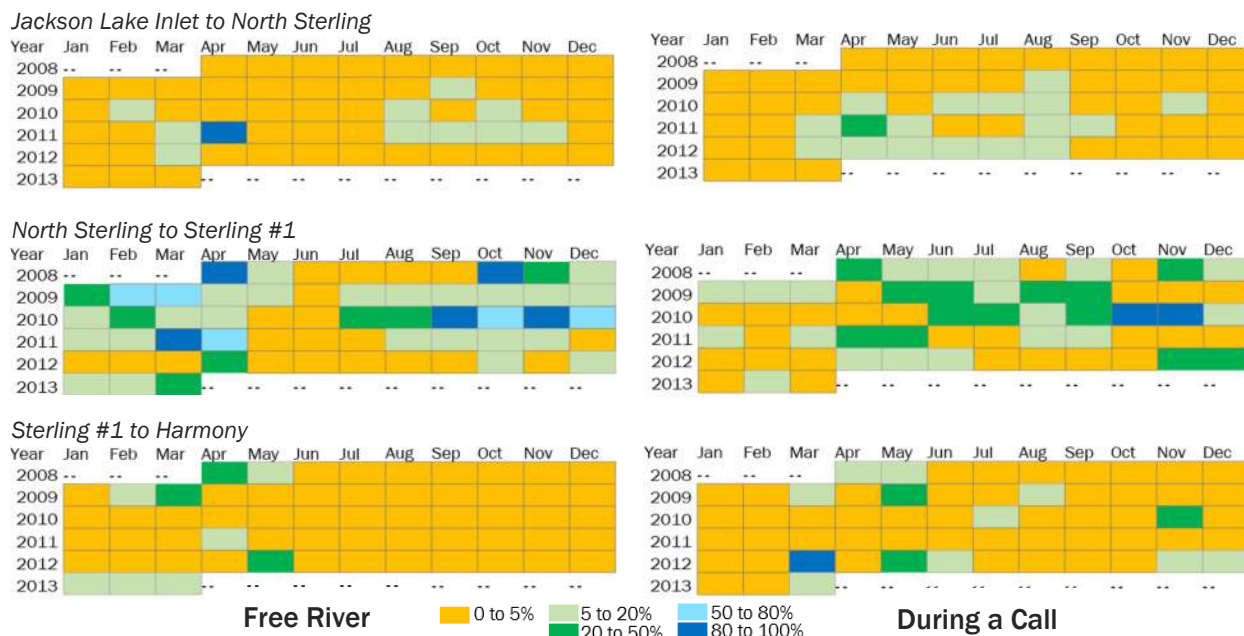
Jackson Lake Inlet to North Sterling

| Year | Jan | Feb | Mar | Apr | May | Jun | Jul | Aug | Sep | Oct | Nov | Dec |
|---|---|---|---|---|---|---|---|---|---|---|---|---|
| 2008 | -- | -- | -- | | | | | | | | | |
| 2009 | | | | | | | | | | | | |
| 2010 | | | | | | | | | | | | |
| 2011 | | | | | | | | | | | | |
| 2012 | | | | | | | | | | | | |
| 2013 | | | | -- | -- | -- | -- | -- | -- | -- | -- | -- |

| Year | Jan | Feb | Mar | Apr | May | Jun | Jul | Aug | Sep | Oct | Nov | Dec |
|---|---|---|---|---|---|---|---|---|---|---|---|---|
| 2008 | -- | -- | -- | | | | | | | | | |
| 2009 | | | | | | | | | | | | |
| 2010 | | | | | | | | | | | | |
| 2011 | | | | | | | | | | | | |
| 2012 | | | | | | | | | | | | |
| 2013 | | | | -- | -- | -- | -- | -- | -- | -- | -- | -- |

North Sterling to Sterling #1

| Year | Jan | Feb | Mar | Apr | May | Jun | Jul | Aug | Sep | Oct | Nov | Dec |
|---|---|---|---|---|---|---|---|---|---|---|---|---|
| 2008 | -- | -- | -- | | | | | | | | | |
| 2009 | | | | | | | | | | | | |
| 2010 | | | | | | | | | | | | |
| 2011 | | | | | | | | | | | | |
| 2012 | | | | | | | | | | | | |
| 2013 | | | | -- | -- | -- | -- | -- | -- | -- | -- | -- |

| Year | Jan | Feb | Mar | Apr | May | Jun | Jul | Aug | Sep | Oct | Nov | Dec |
|---|---|---|---|---|---|---|---|---|---|---|---|---|
| 2008 | -- | -- | -- | | | | | | | | | |
| 2009 | | | | | | | | | | | | |
| 2010 | | | | | | | | | | | | |
| 2011 | | | | | | | | | | | | |
| 2012 | | | | | | | | | | | | |
| 2013 | | | | -- | -- | -- | -- | -- | -- | -- | -- | -- |

Sterling #1 to Harmony

| Year | Jan | Feb | Mar | Apr | May | Jun | Jul | Aug | Sep | Oct | Nov | Dec |
|---|---|---|---|---|---|---|---|---|---|---|---|---|
| 2008 | -- | -- | -- | | | | | | | | | |
| 2009 | | | | | | | | | | | | |
| 2010 | | | | | | | | | | | | |
| 2011 | | | | | | | | | | | | |
| 2012 | | | | | | | | | | | | |
| 2013 | | | | -- | -- | -- | -- | -- | -- | -- | -- | -- |

| Year | Jan | Feb | Mar | Apr | May | Jun | Jul | Aug | Sep | Oct | Nov | Dec |
|---|---|---|---|---|---|---|---|---|---|---|---|---|
| 2008 | -- | -- | -- | | | | | | | | | |
| 2009 | | | | | | | | | | | | |
| 2010 | | | | | | | | | | | | |
| 2011 | | | | | | | | | | | | |
| 2012 | | | | | | | | | | | | |
| 2013 | | | | -- | -- | -- | -- | -- | -- | -- | -- | -- |

Free River

0 to 5%
5 to 20%
20 to 50%
50 to 80%
80 to 100%

During a Call